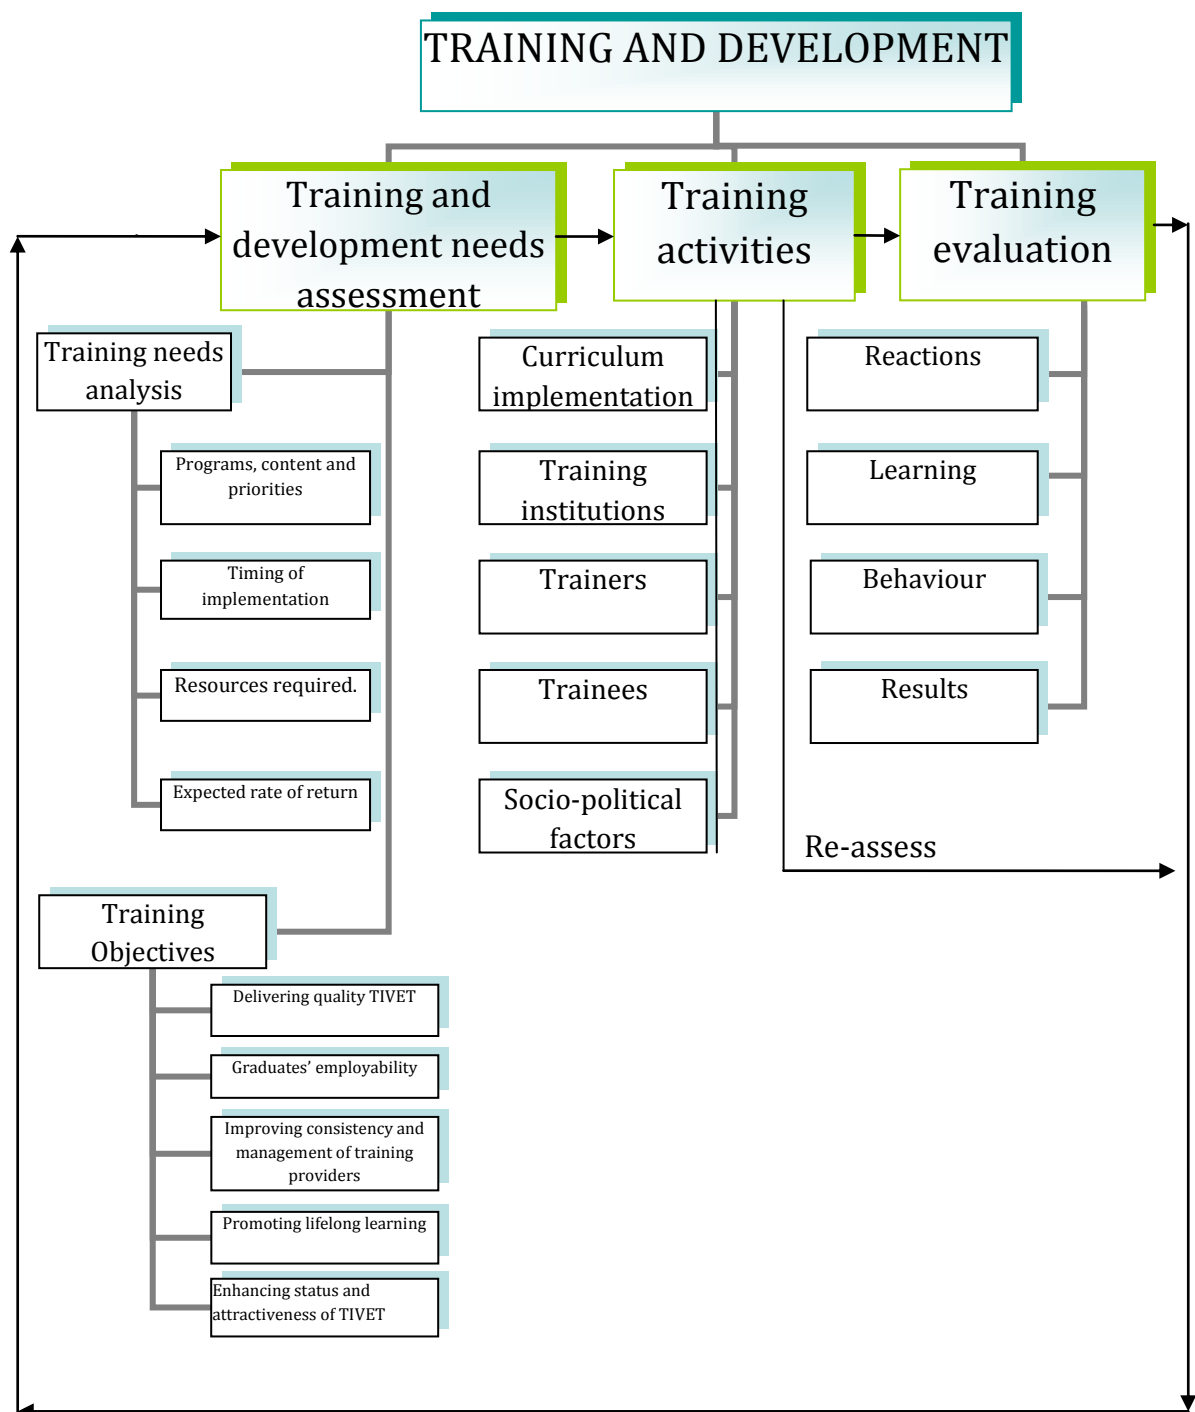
TRAINING AND DEVELOPMENT

Training and development needs assessment

Training activities

Training evaluation

Training needs analysis

Programs, content and priorities

Timing of implementation

Resources required.

Expected rate of return

Training Objectives

Delivering quality TIVET

Graduates' employability

Improving consistency and management of training providers

Promoting lifelong learning

Enhancing status and attractiveness of TIVET

Curriculum implementation

Training institutions

Trainers

Trainees

Socio-political factors

Reactions

Learning

Behaviour

Results

Re-assess